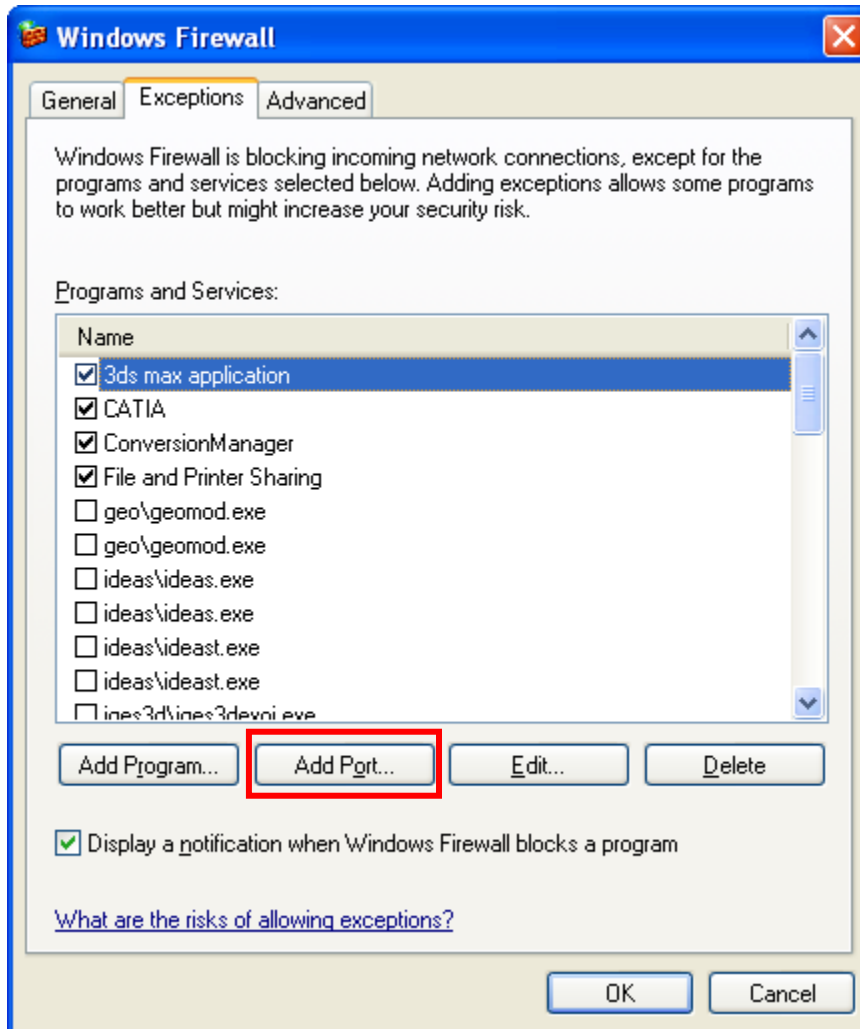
Windows Firewall

General | Exceptions | Advanced

Windows Firewall is blocking incoming network connections, except for the programs and services selected below. Adding exceptions allows some programs to work better but might increase your security risk.

Programs and Services:

Name
☑ 3ds max application
☑ CATIA
☑ ConversionManager
☑ File and Printer Sharing
☐ geo\geomod.exe
☐ geo\geomod.exe
☐ ideas\ideas.exe
☐ ideas\ideas.exe
☐ ideas\ideast.exe
☐ ideas\ideast.exe
☐ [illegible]

Add Program... | Add Port... | Edit... | Delete

☑ Display a notification when Windows Firewall blocks a program

What are the risks of allowing exceptions?

OK | Cancel